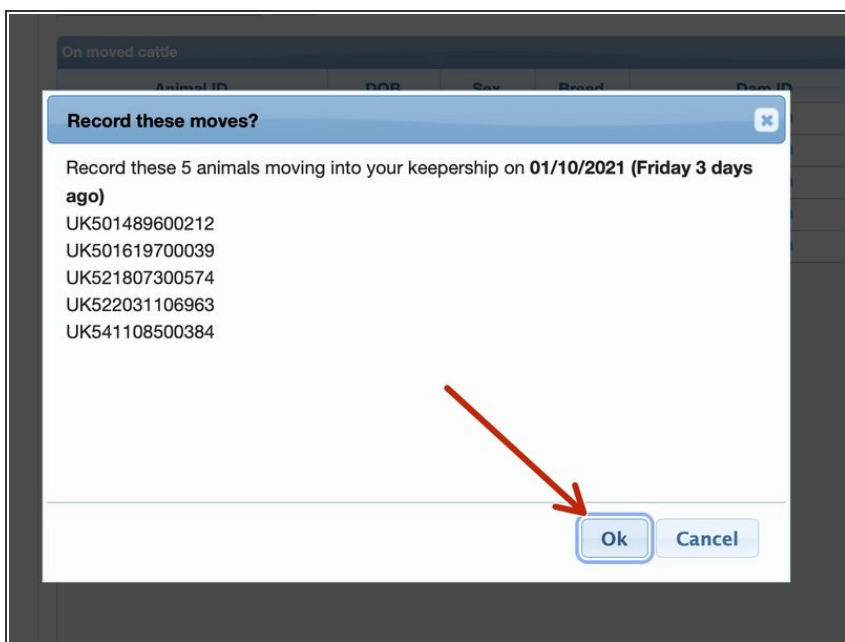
On moved cattle

Animal ID | DOB | Sex | Breed | Dam ID

Record these moves?

Record these 5 animals moving into your keepership on **01/10/2021 (Friday 3 days ago)**
UK501489600212
UK501619700039
UK521807300574
UK522031106963
UK541108500384

Ok Cancel